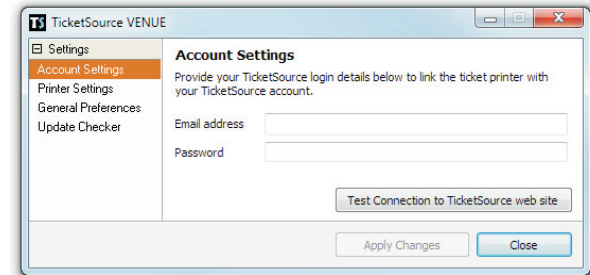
TS TicketSource VENUE

⊟ Settings
Account Settings
Printer Settings
General Preferences
Update Checker

Account Settings

Provide your TicketSource login details below to link the ticket printer with your TicketSource account.

Email address

Password

Test Connection to TicketSource web site

Apply Changes

Close